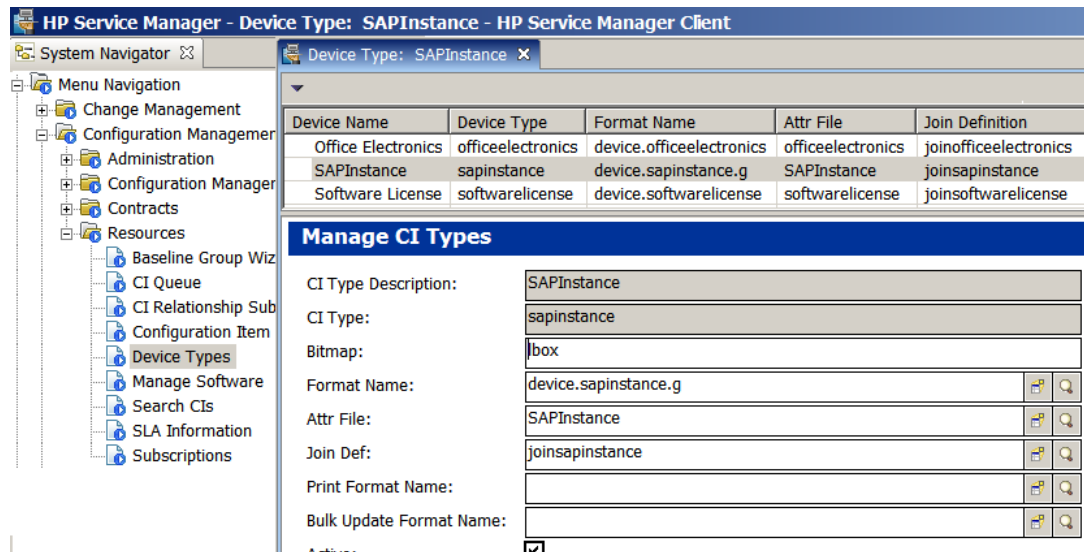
HP Service Manager - Device Type: SAPInstance - HP Service Manager Client

System Navigator

Menu Navigation
Change Management
Configuration Managemer
Administration
Configuration Manager
Contracts
Resources
Baseline Group Wiz
CI Queue
CI Relationship Sub
Configuration Item
Device Types
Manage Software
Search CIs
SLA Information
Subscriptions

Device Type: SAPInstance

| Device Name | Device Type | Format Name | Attr File | Join Definition |
|---|---|---|---|---|
| Office Electronics | officeelectronics | device.officeelectronics | officeelectronics | joinofficeelectronics |
| SAPInstance | sapinstance | device.sapinstance.g | SAPInstance | joinsapinstance |
| Software License | softwarelicense | device.softwarelicense | softwarelicense | joinsoftwarelicense |

Manage CI Types

CI Type Description: SAPInstance
CI Type: sapinstance
Bitmap: box
Format Name: device.sapinstance.g
Attr File: SAPInstance
Join Def: joinsapinstance
Print Format Name:
Bulk Update Format Name:
Active: